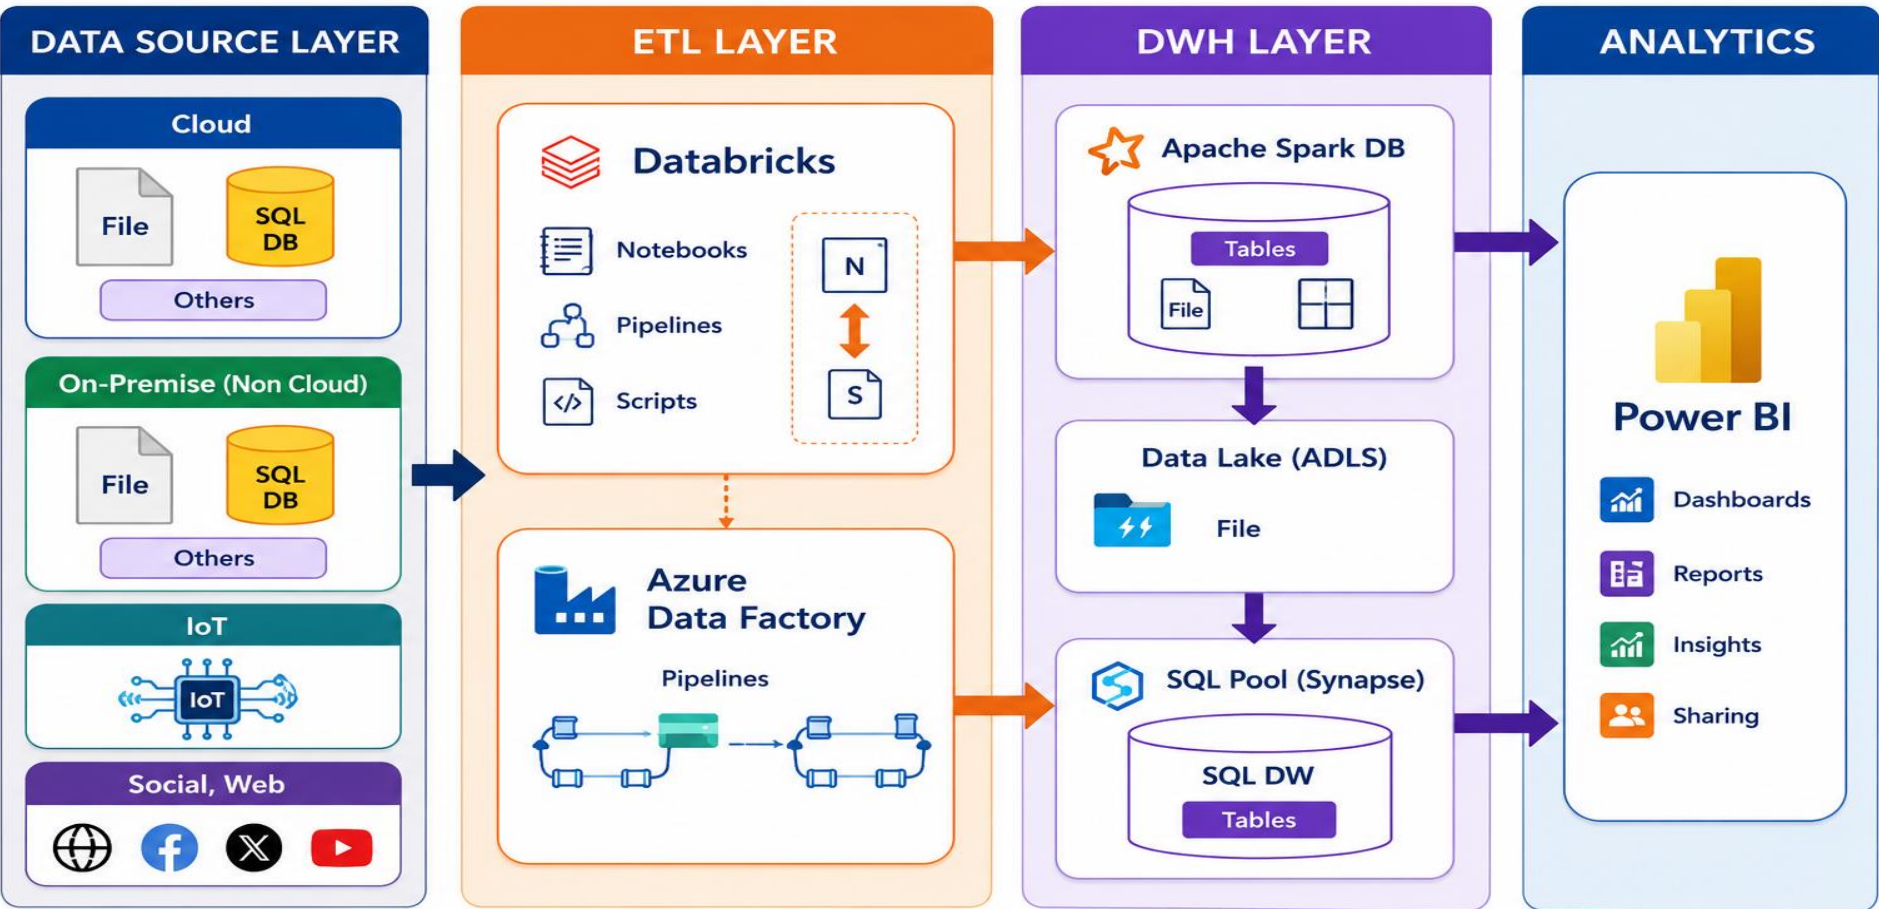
DATA SOURCE LAYER

Cloud

File

SQL DB

Others

On-Premise (Non Cloud)

File

SQL DB

Others

IoT

IoT

Social, Web

ETL LAYER

Databricks

Notebooks

Pipelines

Scripts

N

S

Azure Data Factory

Pipelines

DWH LAYER

Apache Spark DB

Tables

File

Data Lake (ADLS)

File

SQL Pool (Synapse)

SQL DW

Tables

ANALYTICS

Power BI

Dashboards

Reports

Insights

Sharing